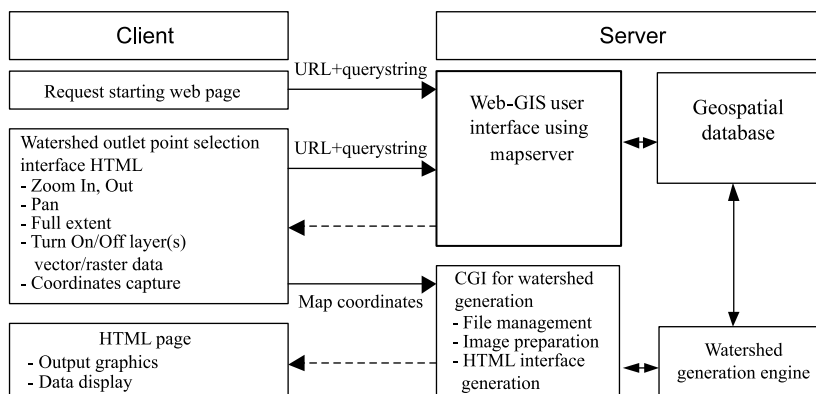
Client

Server

URL+querystring

Request starting web page

Web-GIS user interface using mapserver

Geospatial database

URL+querystring

Watershed outlet point selection interface HTML
- Zoom In, Out
- Pan
- Full extent
- Turn On/Off layer(s) vector/raster data
- Coordinates capture

Map coordinates

CGI for watershed generation
- File management
- Image preparation
- HTML interface generation

HTML page
- Output graphics
- Data display

Watershed generation engine